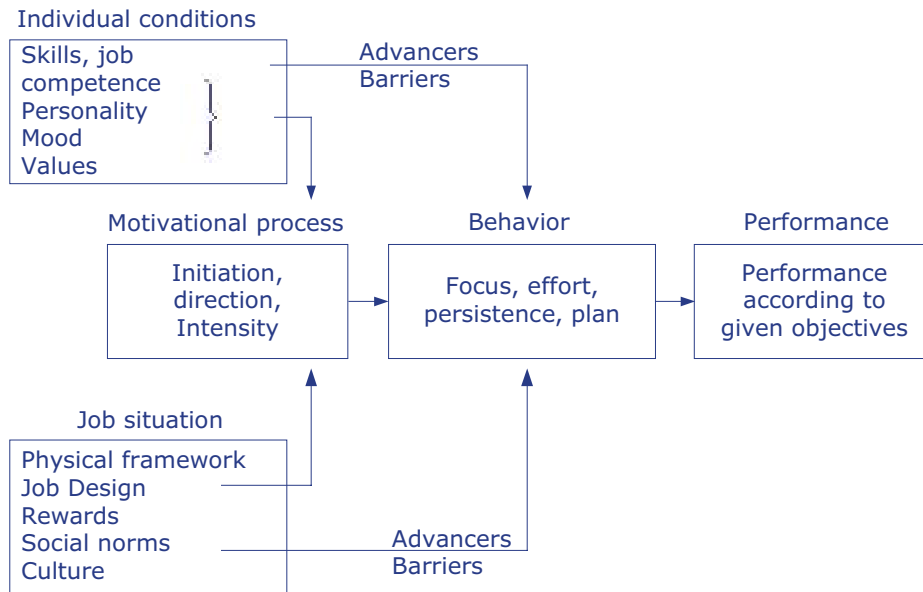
Individual conditions

Skills, job competence
Personality
Mood
Values

Advancers
Barriers

Motivational process

Initiation, direction, Intensity

Behavior

Focus, effort, persistence, plan

Performance

Performance according to given objectives

Job situation

Physical framework
Job Design
Rewards
Social norms
Culture

Advancers
Barriers